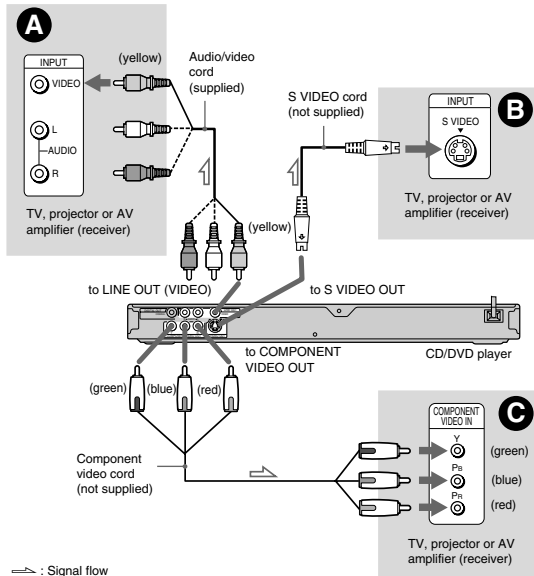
A

INPUT

VIDEO

L

AUDIO

R

(yellow)

Audio/video cord (supplied)

TV, projector or AV amplifier (receiver)

S VIDEO cord (not supplied)

INPUT

S VIDEO

B

TV, projector or AV amplifier (receiver)

(yellow)

to LINE OUT (VIDEO)

to S VIDEO OUT

to COMPONENT VIDEO OUT

CD/DVD player

(green)

(blue)

(red)

Component video cord (not supplied)

COMPONENT VIDEO IN

C

Y

$P_B$

$P_R$

(green)

(blue)

(red)

TV, projector or AV amplifier (receiver)

: Signal flow